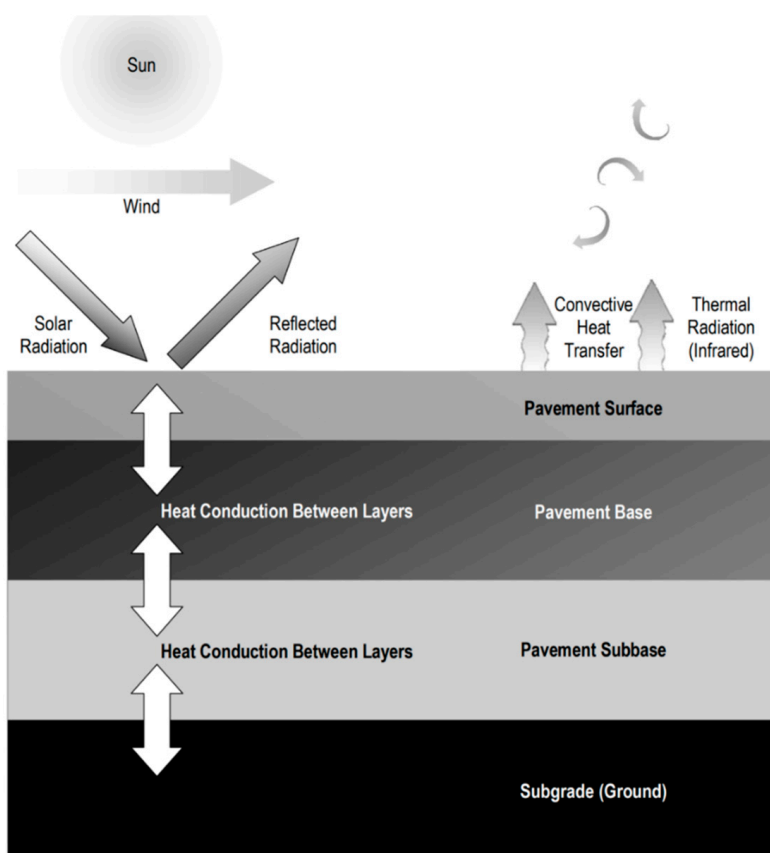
Sun

Wind

Solar Radiation

Reflected Radiation

Convective Heat Transfer

Thermal Radiation (Infrared)

Pavement Surface

Heat Conduction Between Layers

Pavement Base

Heat Conduction Between Layers

Pavement Subbase

Subgrade (Ground)